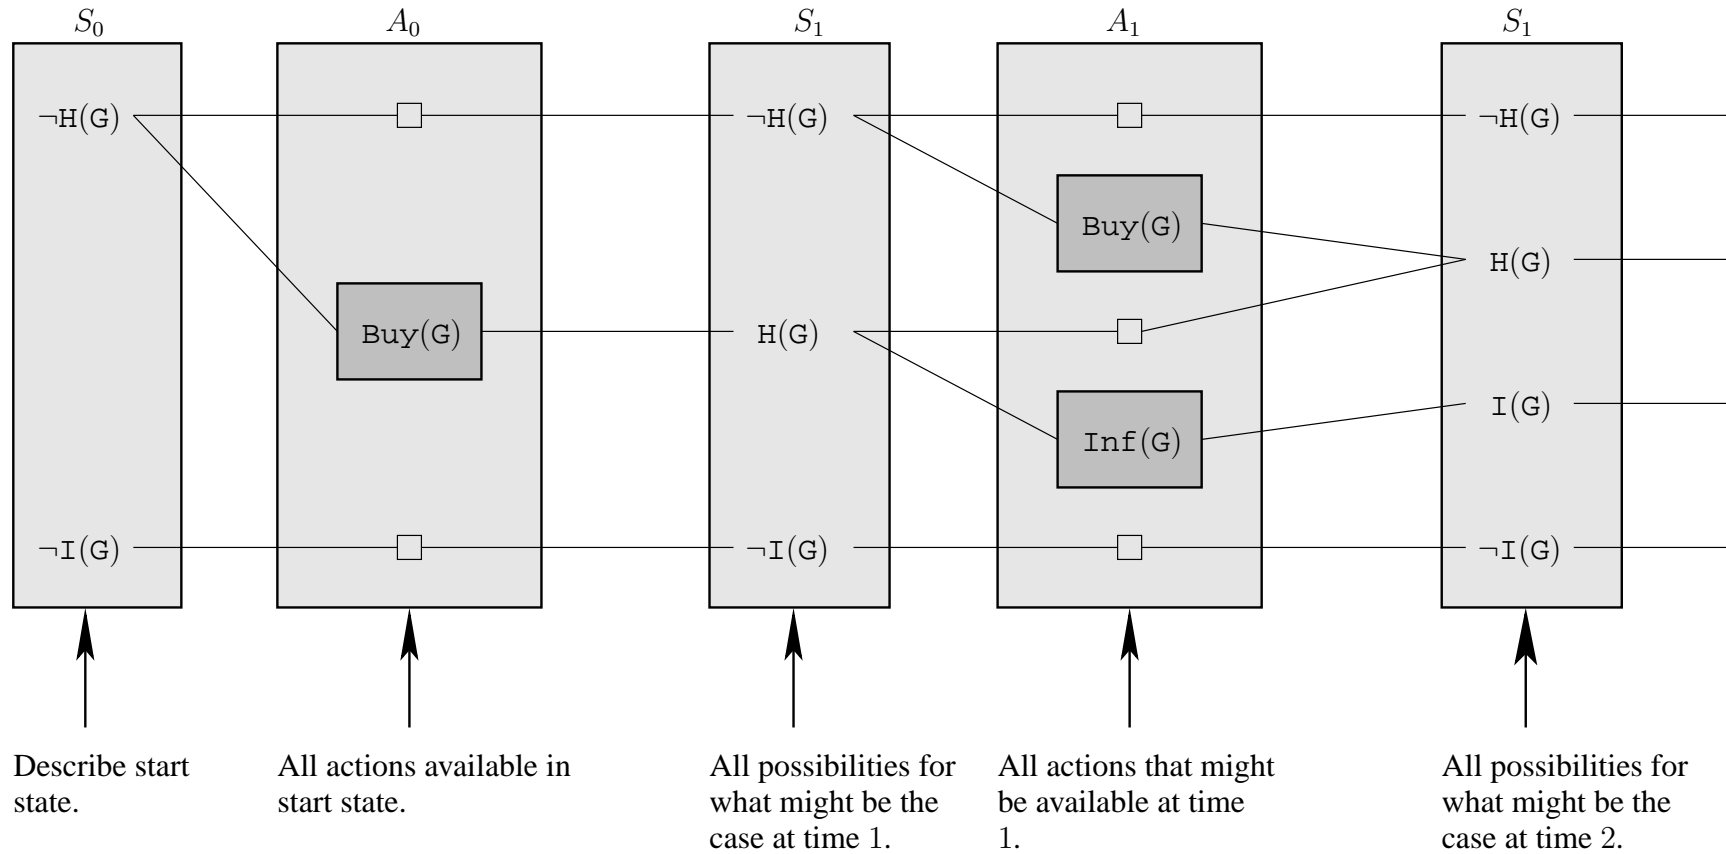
$S_0$

$\neg$H(G)

$\neg$I(G)

$A_0$

Buy(G)

$S_1$

$\neg$H(G)

H(G)

$\neg$I(G)

$A_1$

Buy(G)

Inf(G)

$S_1$

$\neg$H(G)

H(G)

I(G)

$\neg$I(G)

Describe start state.

All actions available in start state.

All possibilities for what might be the case at time 1.

All actions that might be available at time 1.

All possibilities for what might be the case at time 2.